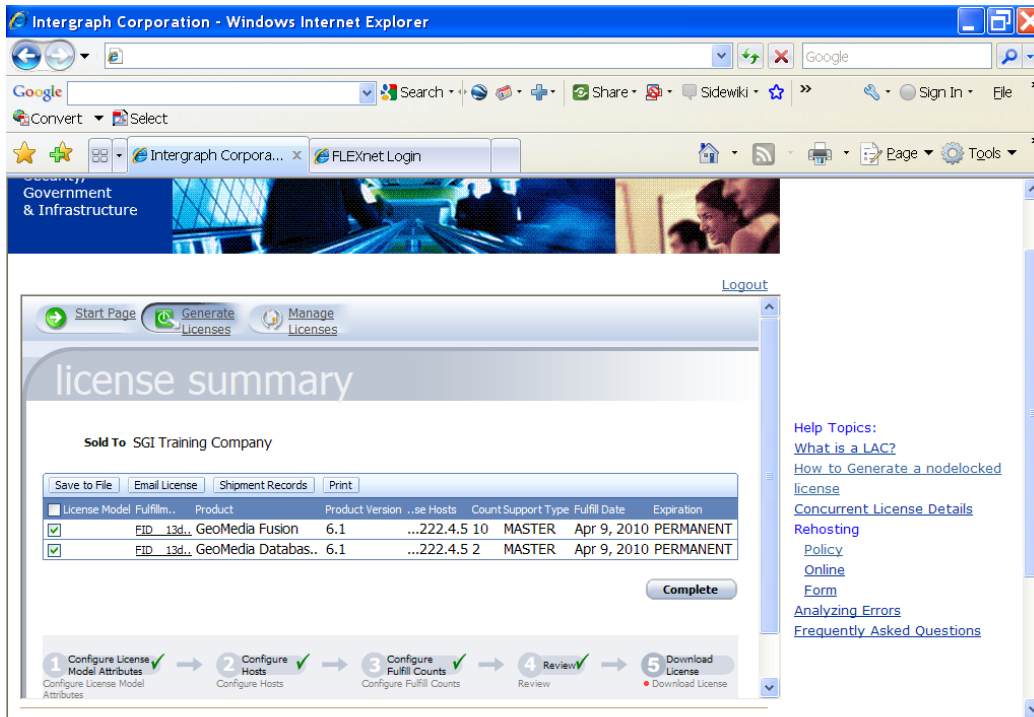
Intergraph Corporation - Windows Internet Explorer

Google

Google Search Share Sidewiki » Sign In File

Convert Select

Intergraph Corpora... × FLEXnet Login

Page Tools

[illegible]
Government
& Infrastructure

Logout

Start Page Generate Licenses Manage Licenses

license summary

Sold To SGI Training Company

Save to File Email License Shipment Records Print

| License Model | Fulfillm.. | Product | Product Version | ..se Hosts | Count | Support Type | Fulfill Date | Expiration |
|---|---|---|---|---|---|---|---|---|
| ☑ | FID 13d.. | GeoMedia Fusion | 6.1 | ...222.4.5 | 10 | MASTER | Apr 9, 2010 | PERMANENT |
| ☑ | FID 13d.. | GeoMedia Databas.. | 6.1 | ...222.4.5 | 2 | MASTER | Apr 9, 2010 | PERMANENT |

Complete

1 Configure License Model Attributes
Configure License Model Attributes
2 Configure Hosts
Configure Hosts
3 Configure Fulfill Counts
Configure Fulfill Counts
4 Review
Review
5 Download License
Download License

Help Topics:
What is a LAC?
How to Generate a nodelocked license
Concurrent License Details
Rehosting
Policy
Online
Form
Analyzing Errors
Frequently Asked Questions